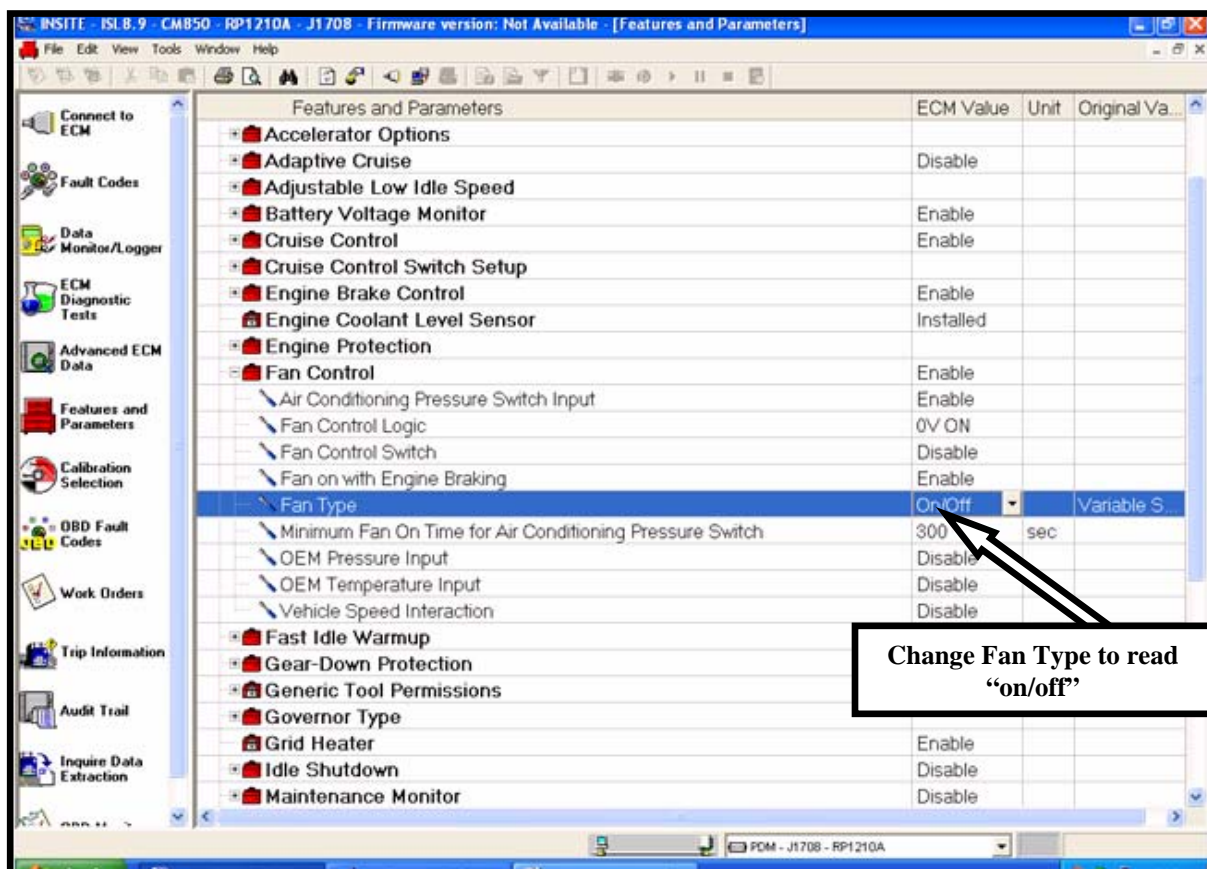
INSITE - ISL8.9 - CM850 - RP1210A - J1708 - Firmware version: Not Available - [Features and Parameters]

File Edit View Tools Window Help

Connect to ECM
Fault Codes
Data Monitor/Logger
ECM Diagnostic Tests
Advanced ECM Data
Features and Parameters
Calibration Selection
OBD Fault Codes
Work Orders
Trip Information
Audit Trail
Inquire Data Extraction
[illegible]

| Features and Parameters | ECM Value | Unit | Original Va... |
|---|---|---|---|
| Accelerator Options | | | |
| Adaptive Cruise | Disable | | |
| Adjustable Low Idle Speed | | | |
| Battery Voltage Monitor | Enable | | |
| Cruise Control | Enable | | |
| Cruise Control Switch Setup | | | |
| Engine Brake Control | Enable | | |
| Engine Coolant Level Sensor | Installed | | |
| Engine Protection | | | |
| Fan Control | Enable | | |
| Air Conditioning Pressure Switch Input | Enable | | |
| Fan Control Logic | 0V ON | | |
| Fan Control Switch | Disable | | |
| Fan on with Engine Braking | Enable | | |
| Fan Type | On/Off | | Variable S... |
| Minimum Fan On Time for Air Conditioning Pressure Switch | 300 | sec | |
| OEM Pressure Input | Disable | | |
| OEM Temperature Input | Disable | | |
| Vehicle Speed Interaction | Disable | | |
| Fast Idle Warmup | | | |
| Gear-Down Protection | | | |
| Generic Tool Permissions | | | |
| Governor Type | | | |
| Grid Heater | Enable | | |
| Idle Shutdown | Disable | | |
| Maintenance Monitor | Disable | | |

Change Fan Type to read "on/off"

PDM - J1708 - RP1210A